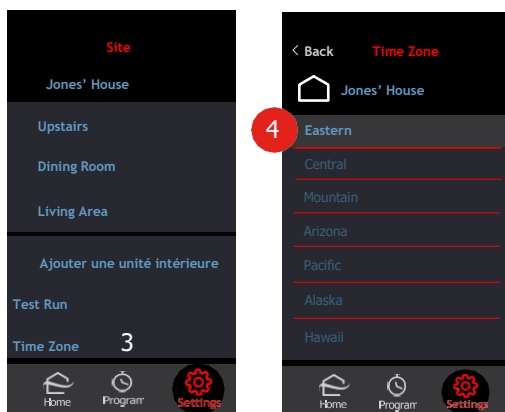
Site

Jones' House

Upstairs

Dining Room

Living Area

Ajouter une unité intérieure

Test Run

Time Zone 3

Home Program Settings

< Back Time Zone

Jones' House

4 Eastern

Central

Mountain

Arizona

Pacific

Alaska

Hawaii

Home Program Settings